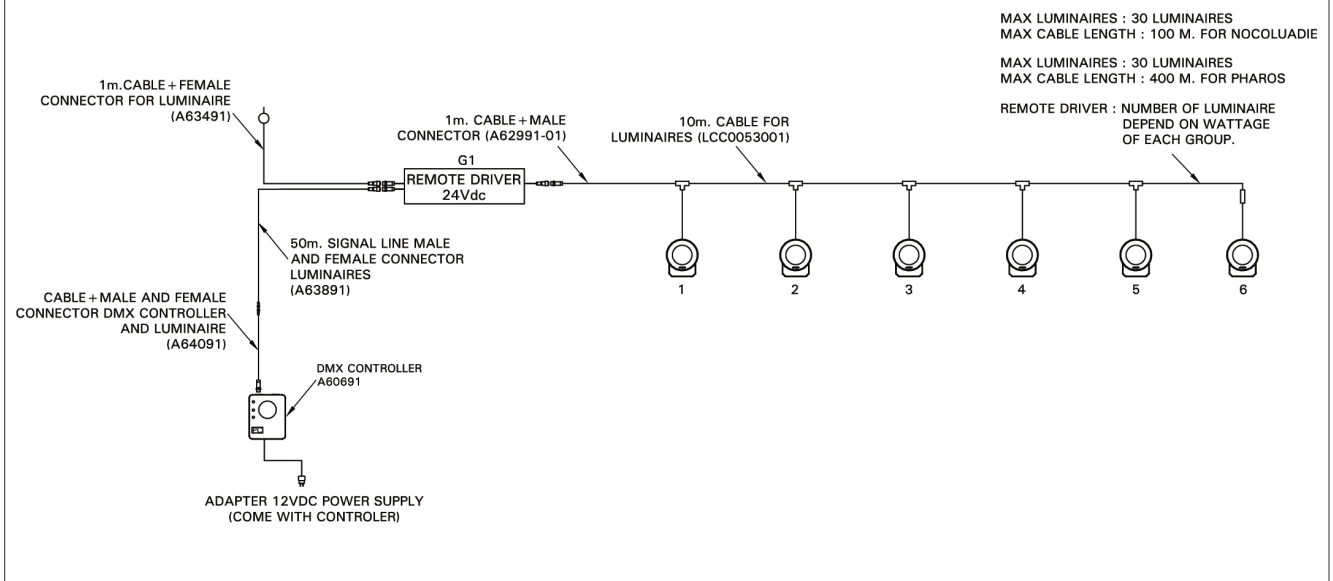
MAX LUMINAIRES : 30 LUMINAIRES
MAX CABLE LENGTH : 100 M. FOR NOCOLUADIE

MAX LUMINAIRES : 30 LUMINAIRES
MAX CABLE LENGTH : 400 M. FOR PHAROS

REMOTE DRIVER : NUMBER OF LUMINAIRE DEPEND ON WATTAGE OF EACH GROUP.

1m.CABLE + FEMALE CONNECTOR FOR LUMINAIRE (A63491)

1m. CABLE + MALE CONNECTOR (A62991-01)

10m. CABLE FOR LUMINAIRES (LCC0053001)

G1
REMOTE DRIVER
24Vdc

50m. SIGNAL LINE MALE AND FEMALE CONNECTOR LUMINAIRES (A63891)

CABLE + MALE AND FEMALE CONNECTOR DMX CONTROLLER AND LUMINAIRE (A64091)

DMX CONTROLLER
A60691

1

2

3

4

5

6

ADAPTER 12VDC POWER SUPPLY
(COME WITH CONTROLER)